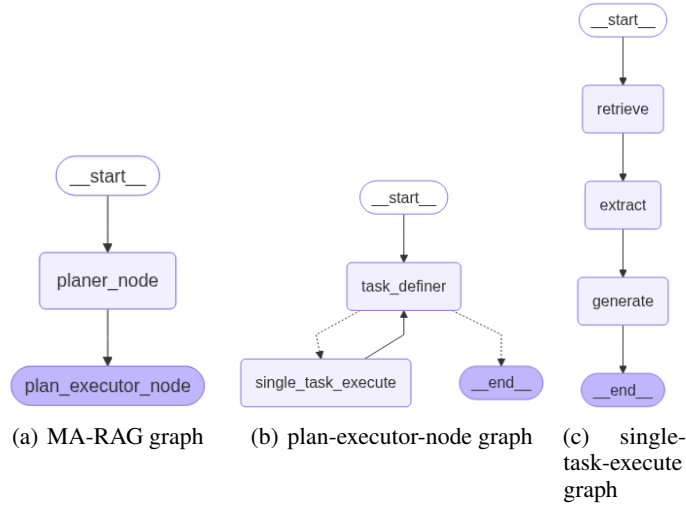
__start__

planer_node

plan_executor_node

(a) MA-RAG graph

__start__

task_definer

single_task_execute

__end__

(b) plan-executor-node graph

__start__

retrieve

extract

generate

__end__

(c) single-task-execute graph